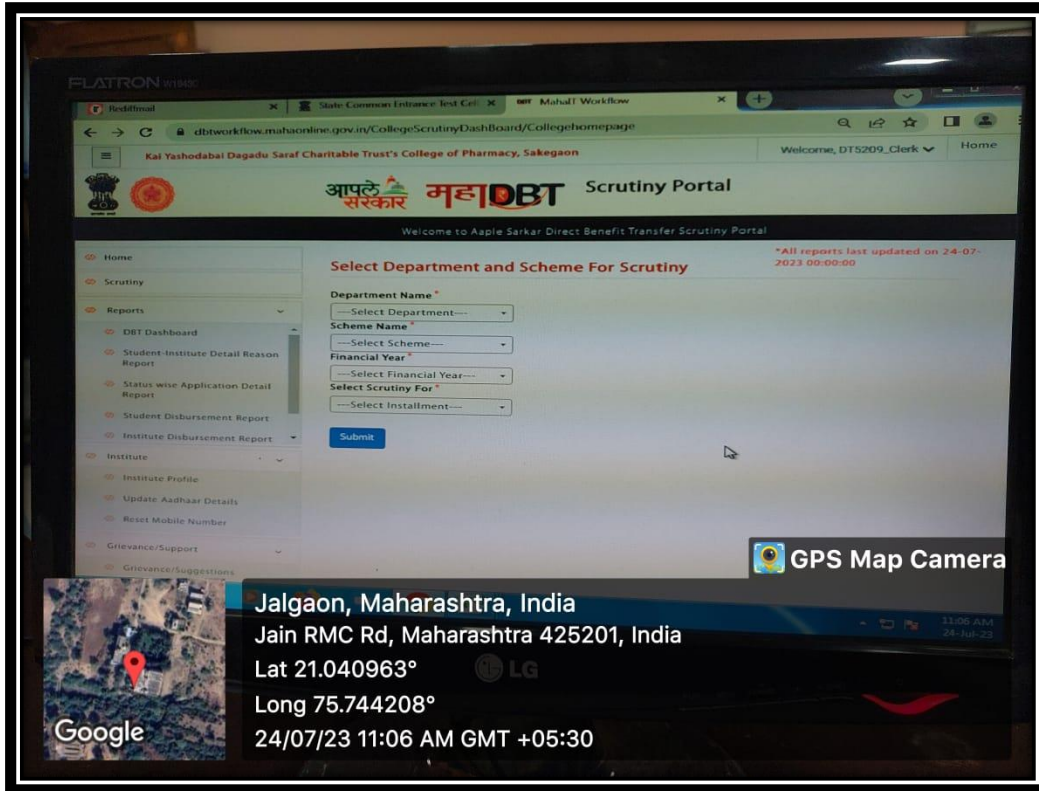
FLATRON

Rediffmail
State Common Entrance Test Cell
MahaIT Workflow

dbtworkflow.mahaonline.gov.in/CollegeScrutinyDashBoard/Collegehomepage

Kai Yashodabai Dagadu Saraf Charitable Trust's College of Pharmacy, Sakegaon
Welcome, DT5209_Clerk
Home

आपले सरकार महाDBT Scrutiny Portal

Welcome to Aaple Sarkar Direct Benefit Transfer Scrutiny Portal

Home
Scrutiny
Reports
DBT Dashboard
Student-Institute Detail Reason Report
Status wise Application Detail Report
Student Disbursement Report
Institute Disbursement Report
Institute
Institute Profile
Update Aadhaar Details
Reset Mobile Number
Grievance/Support
Grievance/Suggestions

Select Department and Scheme For Scrutiny

*All reports last updated on 24-07-2023 00:00:00

Department Name*
---Select Department---
Scheme Name*
---Select Scheme---
Financial Year*
---Select Financial Year---
Select Scrutiny For*
---Select Installment---
Submit

GPS Map Camera

Jalgaon, Maharashtra, India
Jain RMC Rd, Maharashtra 425201, India
Lat 21.040963°
Long 75.744208°
24/07/23 11:06 AM GMT +05:30

LG

11:06 AM
24-Jul-23

Google